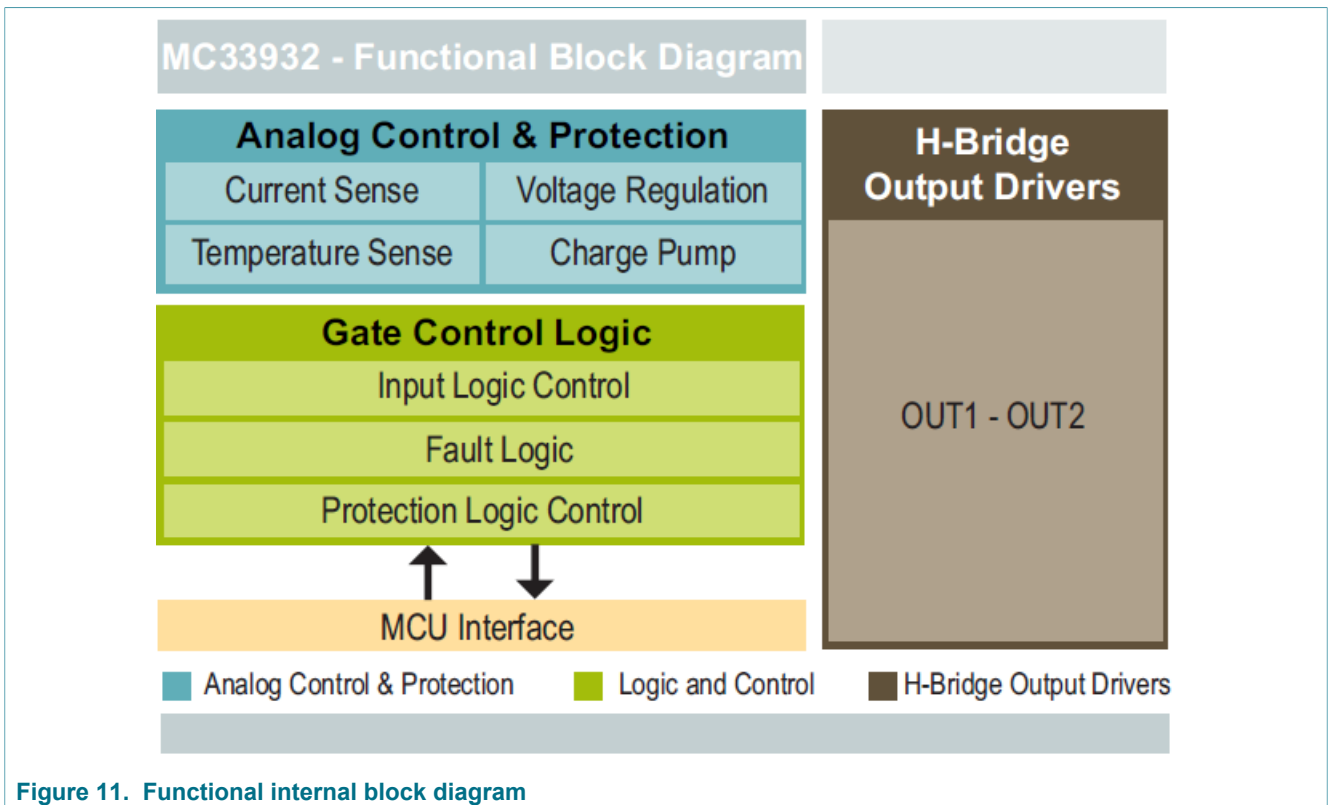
MC33932 - Functional Block Diagram

Analog Control & Protection

Current Sense

Voltage Regulation

Temperature Sense

Charge Pump

H-Bridge Output Drivers

Gate Control Logic

Input Logic Control

Fault Logic

Protection Logic Control

OUT1 - OUT2

MCU Interface

Analog Control & Protection

Logic and Control

H-Bridge Output Drivers

Figure 11. Functional internal block diagram